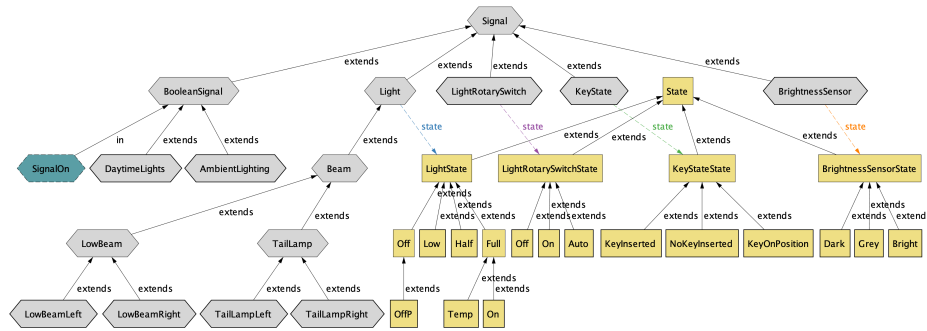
Signal

extends
extends
extends
extends
extends

BooleanSignal
Light
LightRotarySwitch
KeyState
BrightnessSensor
State

in
extends
extends
extends

state
state
state
state

extends
extends
extends
extends

SignalOn
DaytimeLights
AmbientLighting
Beam
LightState
LightRotarySwitchState
KeyStateState
BrightnessSensorState

extends
extends

extends
extends
extends
extends

extends
extends
extends

extends
extends
extends

extends
extends
extend

LowBeam
TailLamp
Off
Low
Half
Full
Off
On
Auto
KeyInserted
NoKeyInserted
KeyOnPosition
Dark
Grey
Bright

extends
extends
extends
extends
extends
extends
extends

LowBeamLeft
LowBeamRight
TailLampLeft
TailLampRight
OffP
Temp
On